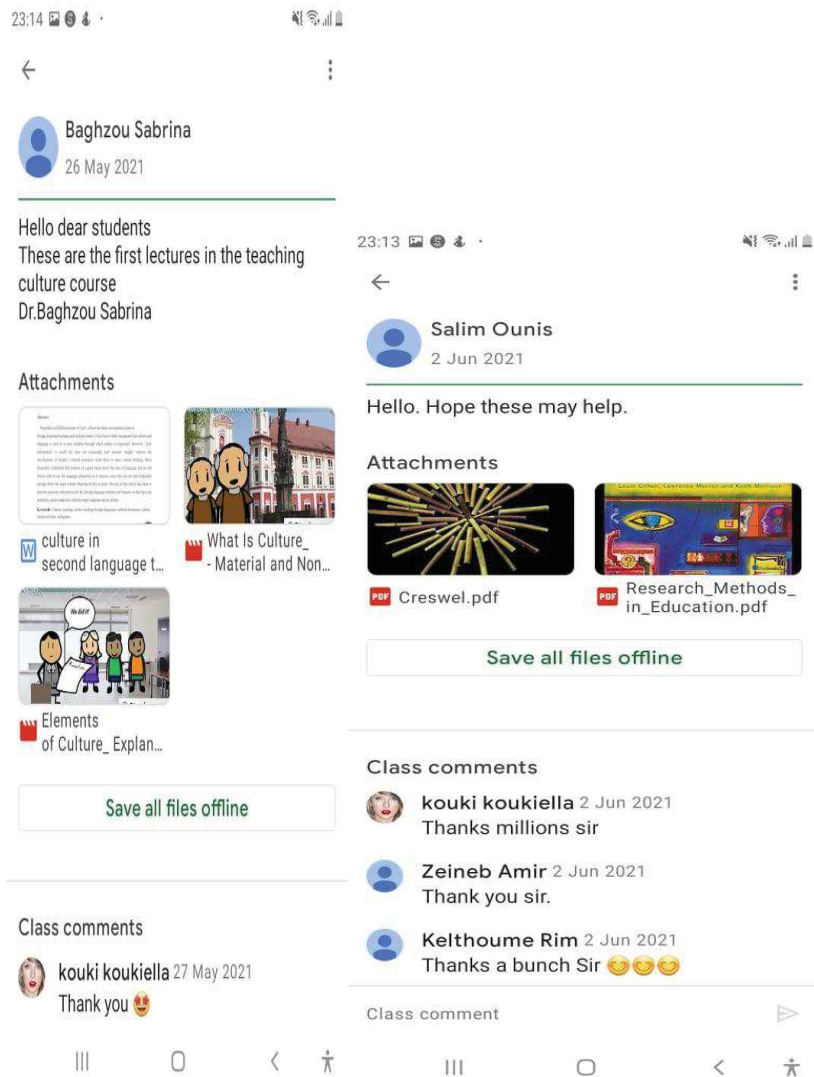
23:14

Baghzou Sabrina
26 May 2021

Hello dear students
These are the first lectures in the teaching culture course
Dr.Baghzou Sabrina

Attachments

culture in second language t...

What Is Culture_ - Material and Non...

Elements of Culture_ Explan...

Save all files offline

Class comments

kouki koukiella 27 May 2021
Thank you 😍

23:13

Salim Ounis
2 Jun 2021

Hello. Hope these may help.

Attachments

Creswel.pdf

Research_Methods_in_Education.pdf

Save all files offline

Class comments

kouki koukiella 2 Jun 2021
Thanks millions sir

Zeineb Amir 2 Jun 2021
Thank you sir.

Kelthoume Rim 2 Jun 2021
Thanks a bunch Sir 😊😊😊

Class comment